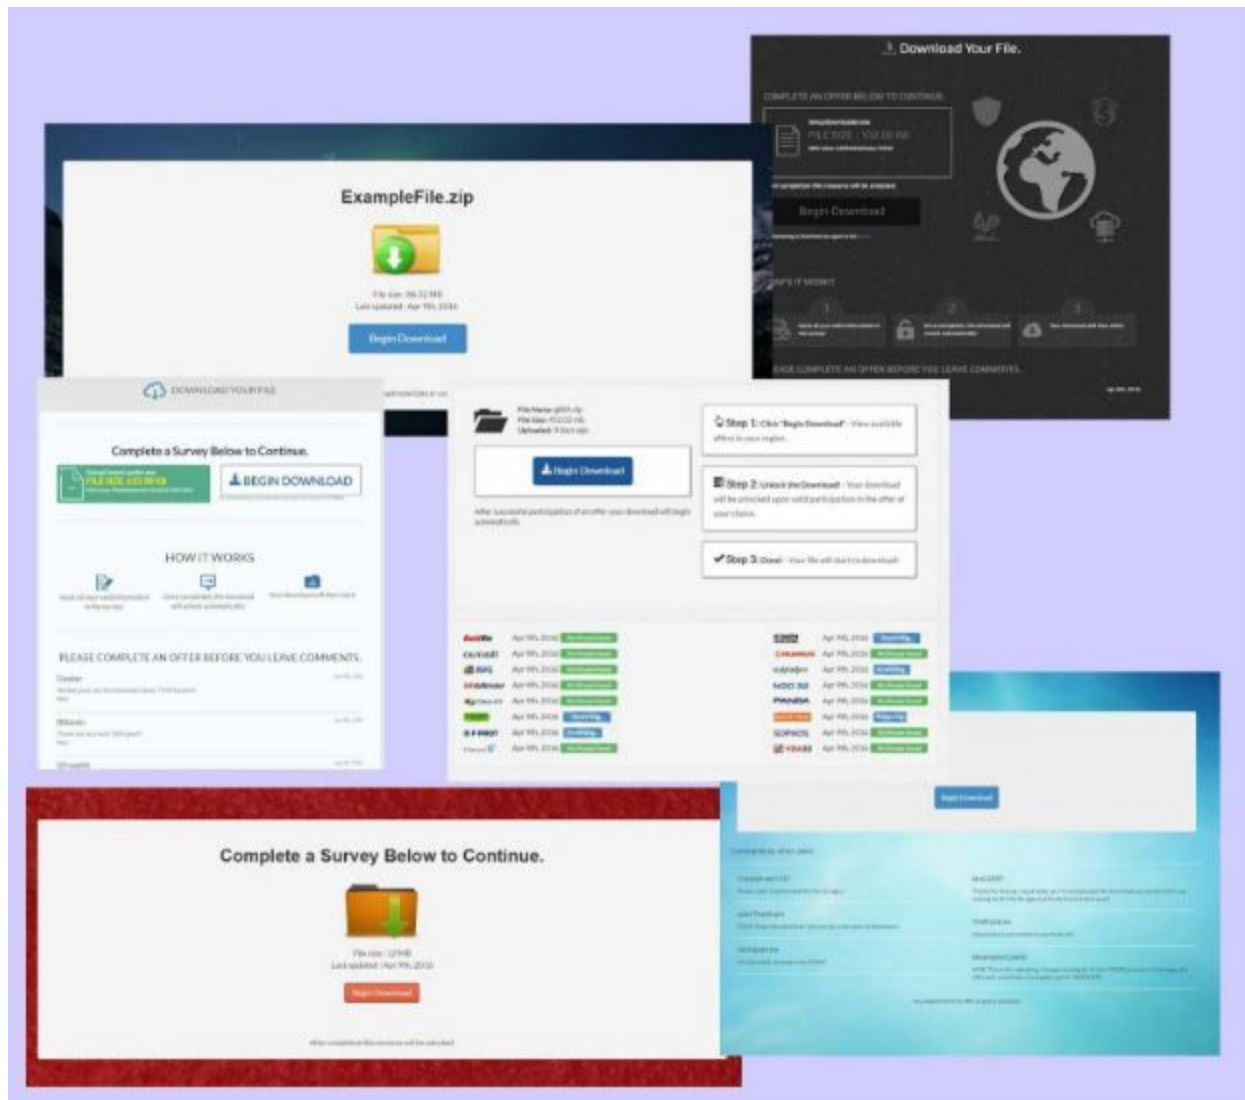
Download Your File.

COMPLETE AN OFFER BELOW TO CONTINUE

FILE SIZE : 102.00 MB

Begin Download

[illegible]

ExampleFile.zip

File size: 86.32 MB
Last updated : Apr 9th, 2016

Begin Download

DOWNLOAD YOUR FILE

Complete a Survey Below to Continue.

FILE SIZE: 133.99 KB

BEGIN DOWNLOAD

HOW IT WORKS

PLEASE COMPLETE AN OFFER BEFORE YOU LEAVE COMMENTS.

Begin Download

Step 1: Click "Begin Download"

Step 2: Unlock the Download

Step 3: Done!

Complete a Survey Below to Continue.

File size: 12 MB
Last updated : Apr 9th, 2016

Begin Download

Begin Download